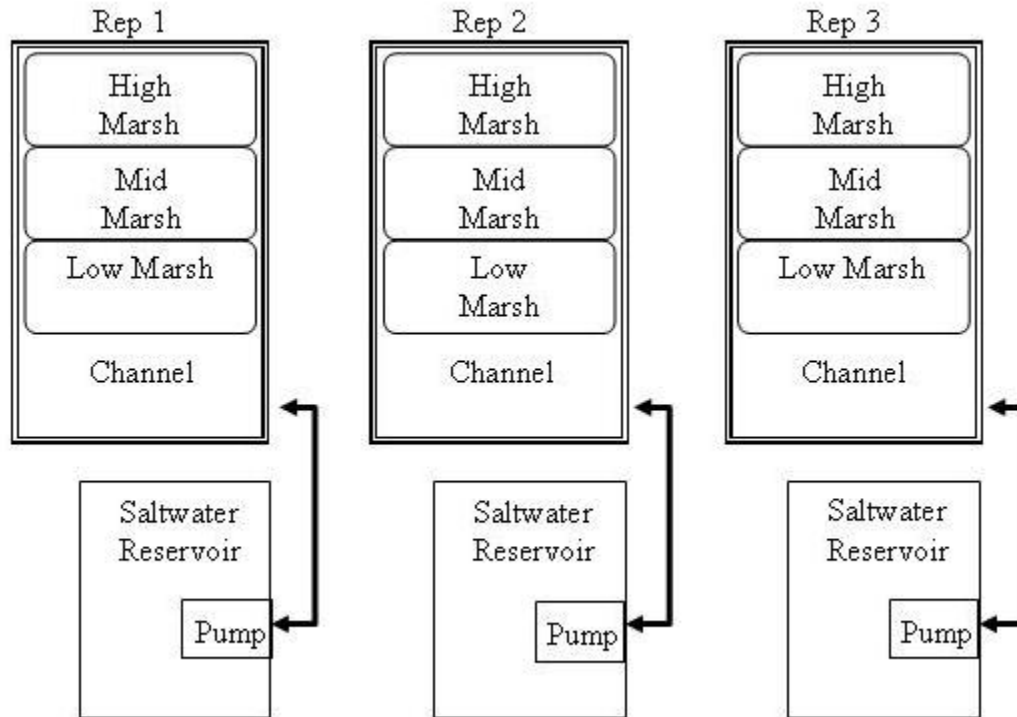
Rep 1

High Marsh

Mid Marsh

Low Marsh

Channel

Saltwater Reservoir

Pump

Rep 2

High Marsh

Mid Marsh

Low Marsh

Channel

Saltwater Reservoir

Pump

Rep 3

High Marsh

Mid Marsh

Low Marsh

Channel

Saltwater Reservoir

Pump